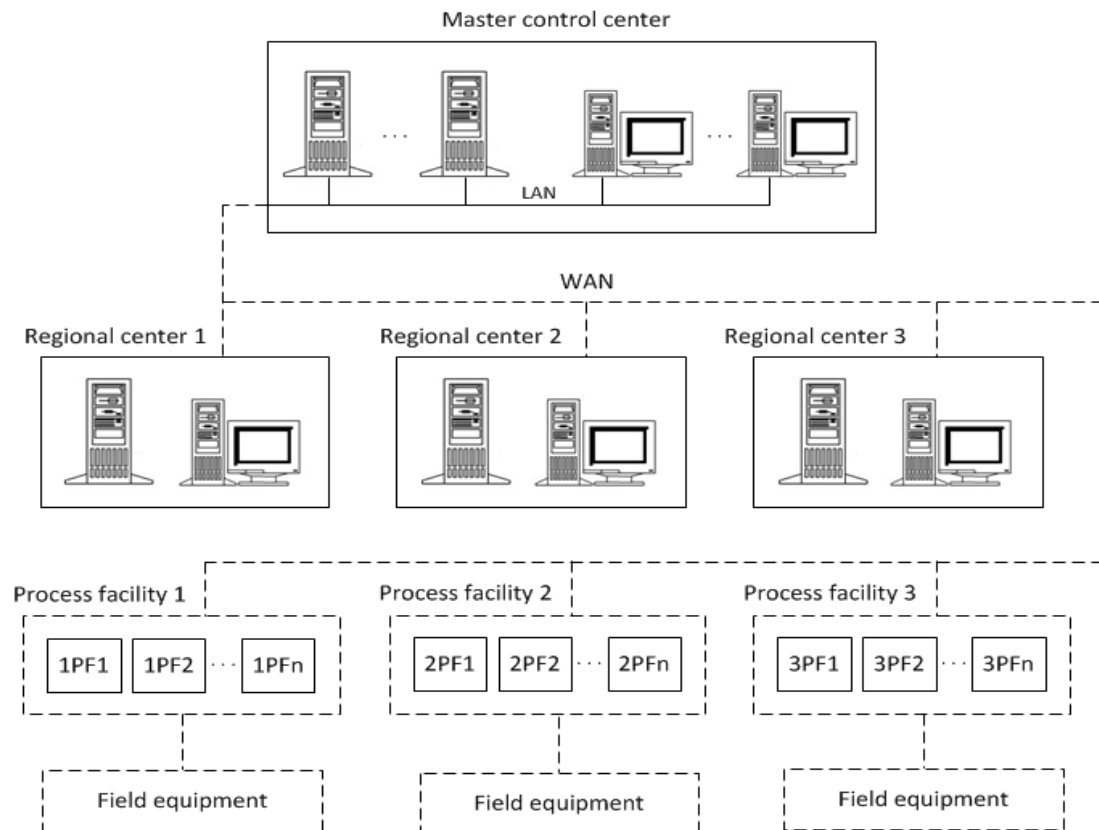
Master control center

...

...

LAN

WAN

Regional center 1

Regional center 2

Regional center 3

Process facility 1

1PF1

1PF2

...

1PFn

Process facility 2

2PF1

2PF2

...

2PFn

Process facility 3

3PF1

3PF2

...

3PFn

Field equipment

Field equipment

Field equipment